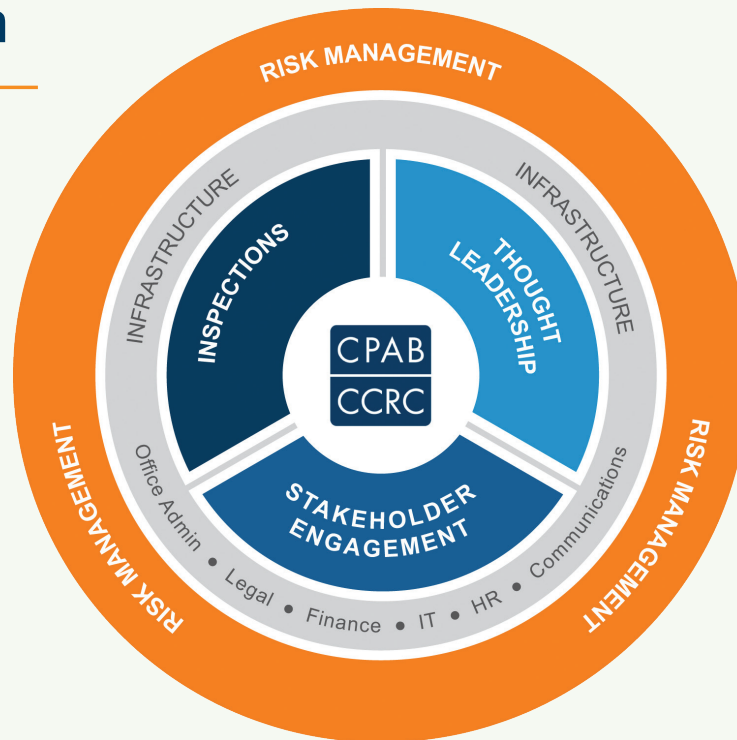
n

RISK MANAGEMENT

INFRASTRUCTURE

INFRASTRUCTURE

INSPECTIONS

THOUGHT LEADERSHIP

CPAB

CCRC

STAKEHOLDER ENGAGEMENT

Office Admin • Legal • Finance • IT • HR • Communications

RISK MANAGEMENT

RISK MANAGEMENT